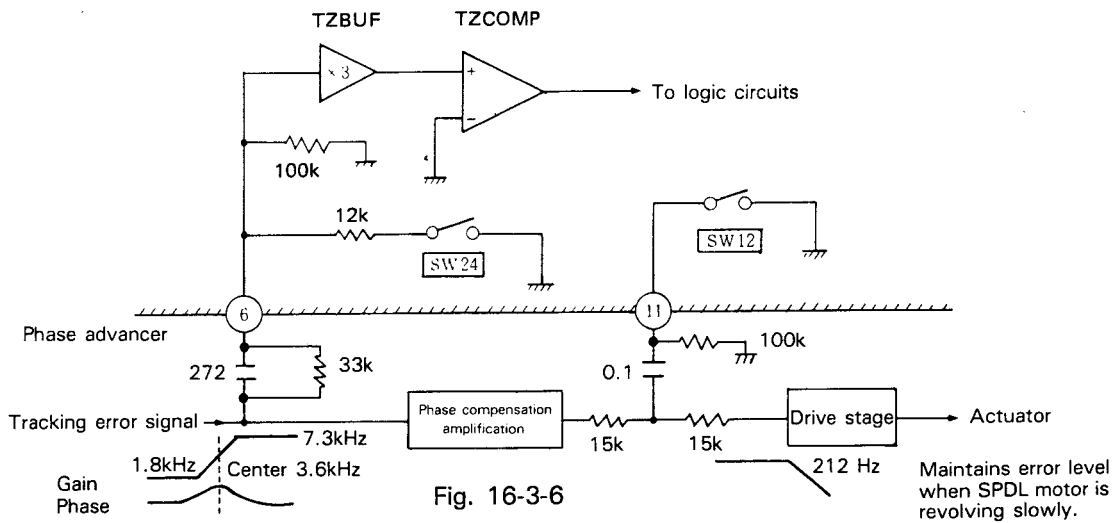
TZBUF

TZCOMP

×3

+

−

To logic circuits

100k

12k

SW24

SW12

6

11

Phase advancer

100k

272

33k

0.1

Tracking error signal

Phase compensation amplification

15k

15k

Drive stage

Actuator

7.3kHz

1.8kHz

Center 3.6kHz

Gain

Phase

Fig. 16-3-6

212 Hz

Maintains error level when SPDL motor is revolving slowly.